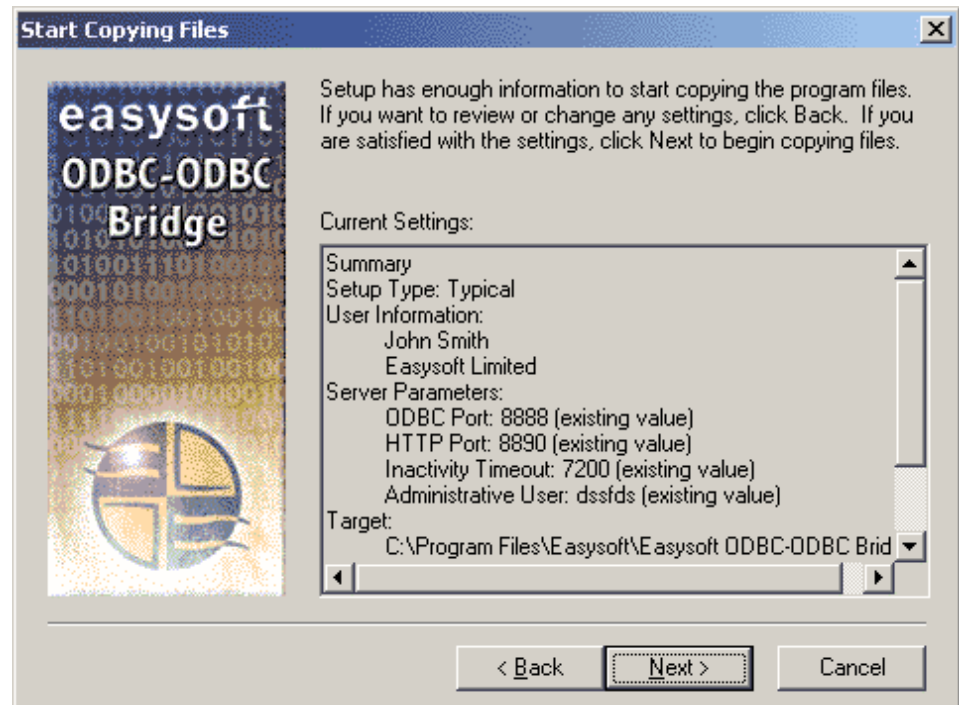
Start Copying Files

easysoft
ODBC-ODBC
Bridge

Setup has enough information to start copying the program files. If you want to review or change any settings, click Back. If you are satisfied with the settings, click Next to begin copying files.

Current Settings:

Summary
Setup Type: Typical
User Information:
John Smith
Easysoft Limited
Server Parameters:
ODBC Port: 8888 (existing value)
HTTP Port: 8890 (existing value)
Inactivity Timeout: 7200 (existing value)
Administrative User: dssfds (existing value)
Target:
C:\Program Files\Easysoft\Easysoft ODBC-ODBC Brid

< Back Next > Cancel